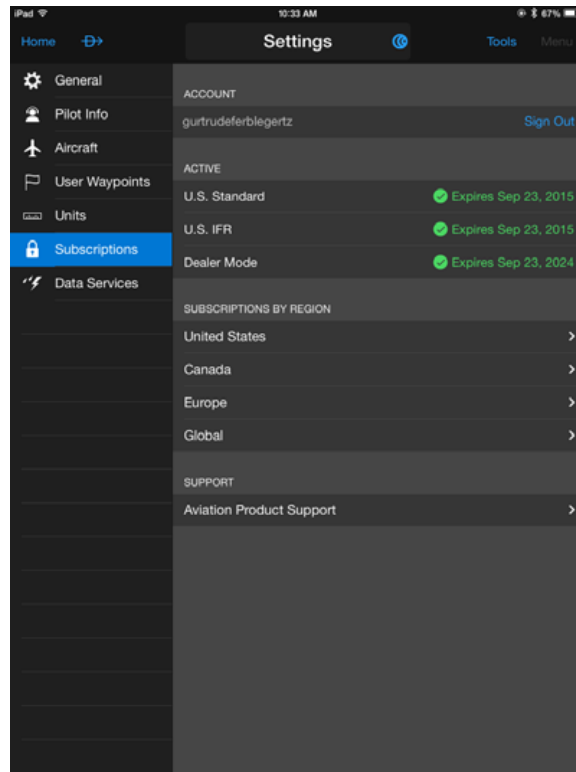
iPad
10:33 AM
67%

Home
Settings
Tools
Menu

General
Pilot Info
Aircraft
User Waypoints
Units
Subscriptions
Data Services

ACCOUNT
gurtrudeferblegertz
Sign Out

ACTIVE
U.S. Standard
Expires Sep 23, 2015
U.S. IFR
Expires Sep 23, 2015
Dealer Mode
Expires Sep 23, 2024

SUBSCRIPTIONS BY REGION
United States
Canada
Europe
Global

SUPPORT
Aviation Product Support